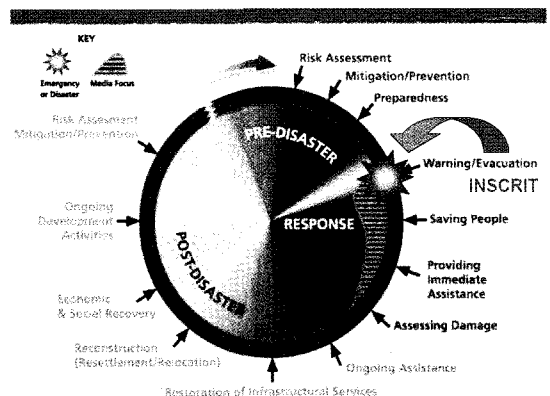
KEY

Emergency or Disaster

Media Focus

Risk Assessment

Mitigation/Prevention

Preparedness

PRE-DISASTER

Warning/Evacuation

INSCRIT

RESPONSE

Saving People

Providing Immediate Assistance

Assessing Damage

Ongoing Assistance

Restoration of Infrastructural Services

Reconstruction (Resettlement/Relocation)

Economic & Social Recovery

Ongoing Development Activities

Risk Assessment Mitigation/Prevention

POST-DISASTER